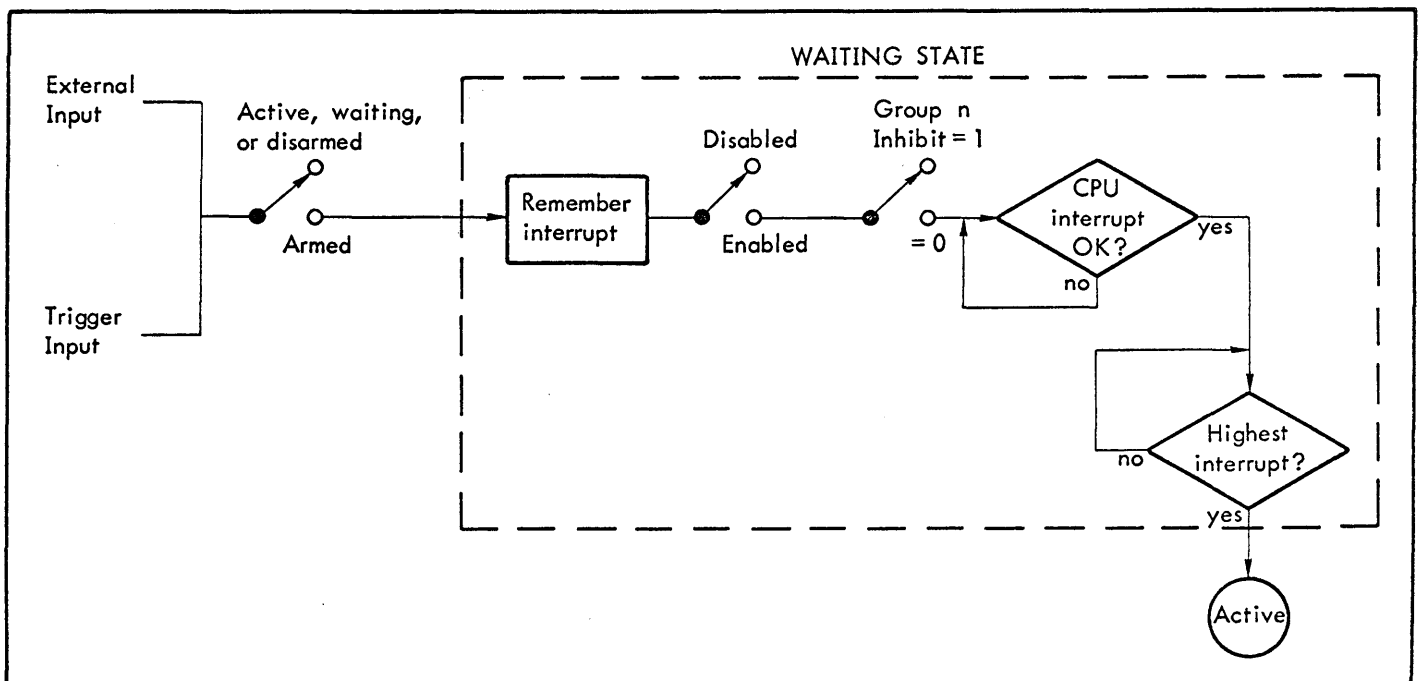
WAITING STATE

External Input

Trigger Input

Active, waiting, or disarmed

Armed

Remember interrupt

Disabled

Enabled

Group n Inhibit = 1

= 0

CPU interrupt OK?

yes

no

Highest interrupt?

no

yes

Active